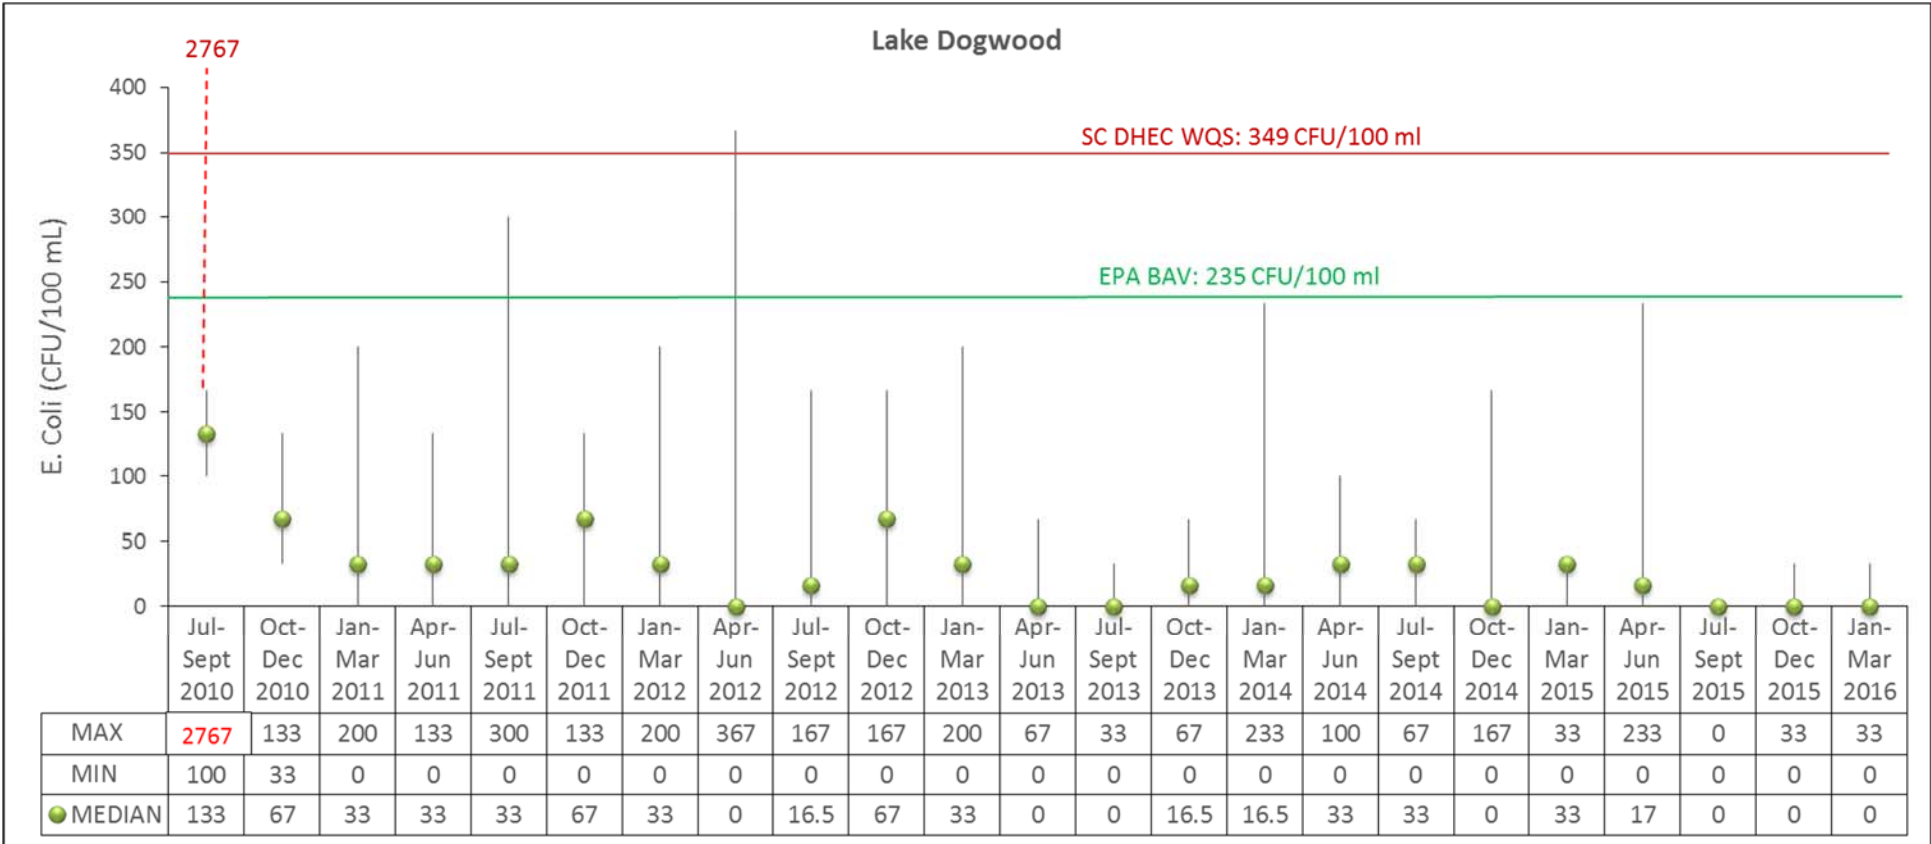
Lake Dogwood

2767

SC DHEC WQS: 349 CFU/100 ml

EPA BAV: 235 CFU/100 ml

E. Coli (CFU/100 mL)

400
350
300
250
200
150
100
50
0

| | Jul-Sept 2010 | Oct-Dec 2010 | Jan-Mar 2011 | Apr-Jun 2011 | Jul-Sept 2011 | Oct-Dec 2011 | Jan-Mar 2012 | Apr-Jun 2012 | Jul-Sept 2012 | Oct-Dec 2012 | Jan-Mar 2013 | Apr-Jun 2013 | Jul-Sept 2013 | Oct-Dec 2013 | Jan-Mar 2014 | Apr-Jun 2014 | Jul-Sept 2014 | Oct-Dec 2014 | Jan-Mar 2015 | Apr-Jun 2015 | Jul-Sept 2015 | Oct-Dec 2015 | Jan-Mar 2016 |
|---|---|---|---|---|---|---|---|---|---|---|---|---|---|---|---|---|---|---|---|---|---|---|---|
| MAX | 2767 | 133 | 200 | 133 | 300 | 133 | 200 | 367 | 167 | 167 | 200 | 67 | 33 | 67 | 233 | 100 | 67 | 167 | 33 | 233 | 0 | 33 | 33 |
| MIN | 100 | 33 | 0 | 0 | 0 | 0 | 0 | 0 | 0 | 0 | 0 | 0 | 0 | 0 | 0 | 0 | 0 | 0 | 0 | 0 | 0 | 0 | 0 |
| MEDIAN | 133 | 67 | 33 | 33 | 33 | 67 | 33 | 0 | 16.5 | 67 | 33 | 0 | 0 | 16.5 | 16.5 | 33 | 33 | 0 | 33 | 17 | 0 | 0 | 0 |